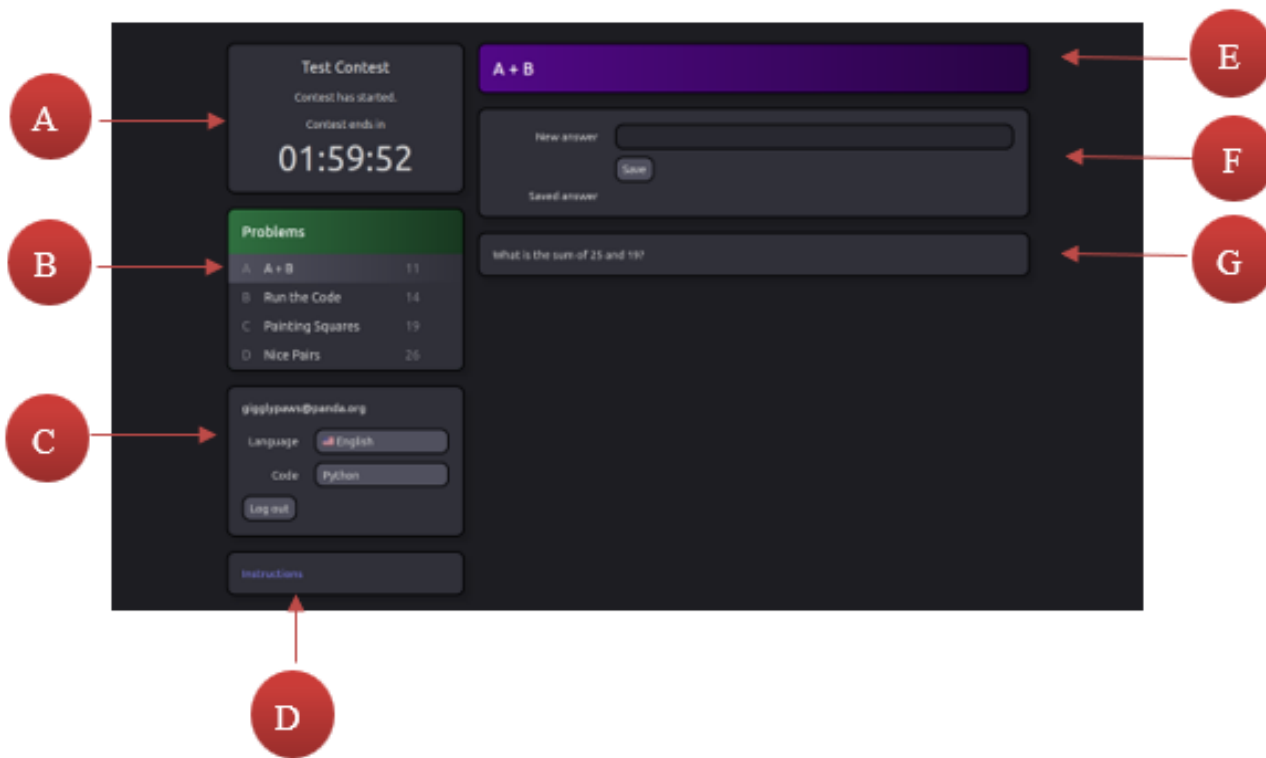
A

Test Contest

Contest has started.

Contest ends in

01:59:52

B

Problems

| | | |
|---|---|---|
| A | A + B | 11 |
| B | Run the Code | 14 |
| C | Painting Squares | 19 |
| D | Nice Pairs | 26 |

C

gigglypaws@panda.org

Language English

Code Python

Log out

Instructions

D

A + B

E

New answer

Save

Saved answer

F

What is the sum of 25 and 19?

G